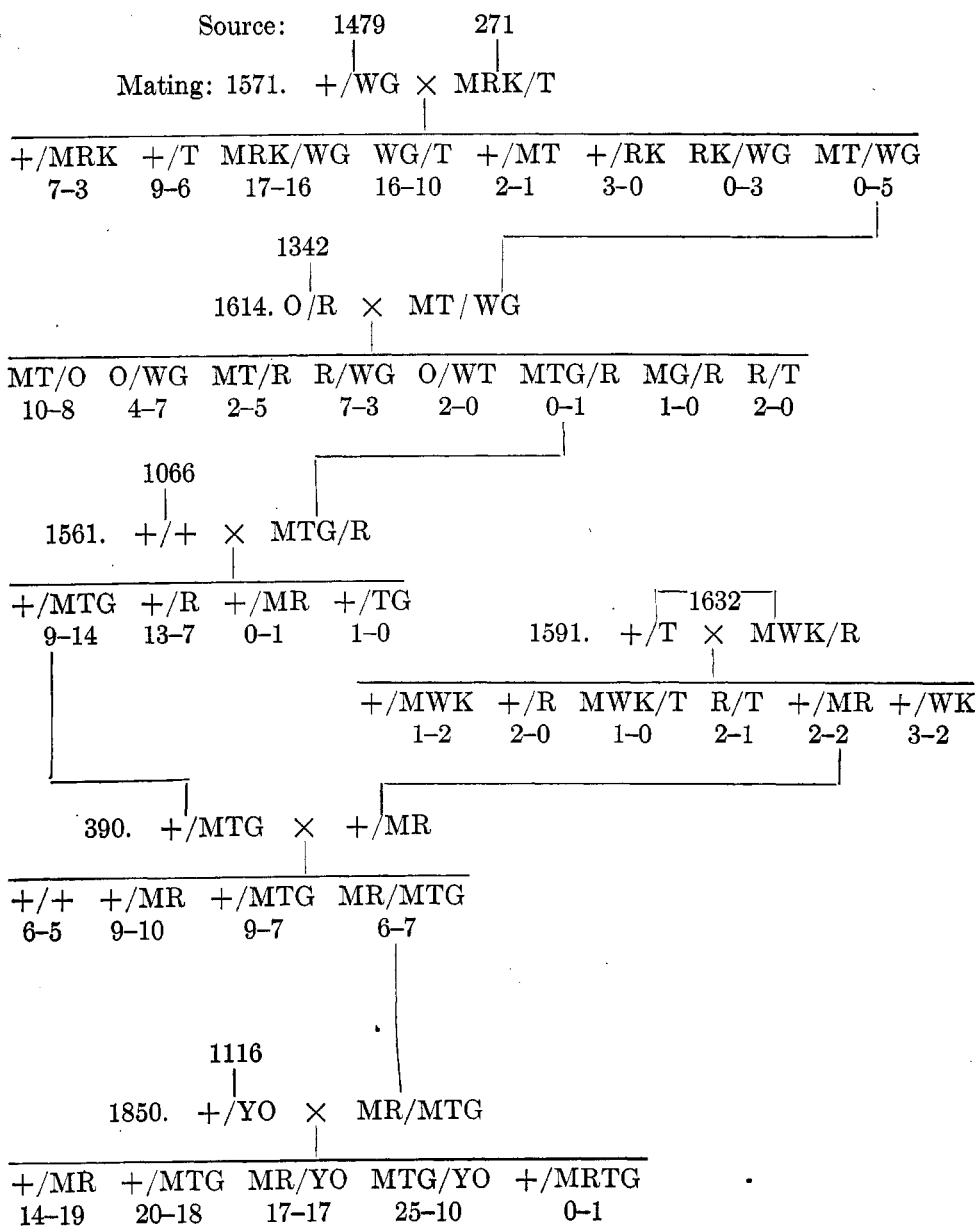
Source: 1479 271

Mating: 1571. +/WG × MRK/T

| +/MRK | +/T | MRK/WG | WG/T | +/MT | +/RK | RK/WG | MT/WG |
|---|---|---|---|---|---|---|---|
| 7–3 | 9–6 | 17–16 | 16–10 | 2–1 | 3–0 | 0–3 | 0–5 |

1342

1614. O/R × MT/WG

| MT/O | O/WG | MT/R | R/WG | O/WT | MTG/R | MG/R | R/T |
|---|---|---|---|---|---|---|---|
| 10–8 | 4–7 | 2–5 | 7–3 | 2–0 | 0–1 | 1–0 | 2–0 |

1066

1561. +/+ × MTG/R

| +/MTG | +/R | +/MR | +/TG |
|---|---|---|---|
| 9–14 | 13–7 | 0–1 | 1–0 |

1632

1591. +/T × MWK/R

| +/MWK | +/R | MWK/T | R/T | +/MR | +/WK |
|---|---|---|---|---|---|
| 1–2 | 2–0 | 1–0 | 2–1 | 2–2 | 3–2 |

390. +/MTG × +/MR

| +/+ | +/MR | +/MTG | MR/MTG |
|---|---|---|---|
| 6–5 | 9–10 | 9–7 | 6–7 |

1116

1850. +/YO × MR/MTG

| +/MR | +/MTG | MR/YO | MTG/YO | +/MRTG |
|---|---|---|---|---|
| 14–19 | 20–18 | 17–17 | 25–10 | 0–1 |